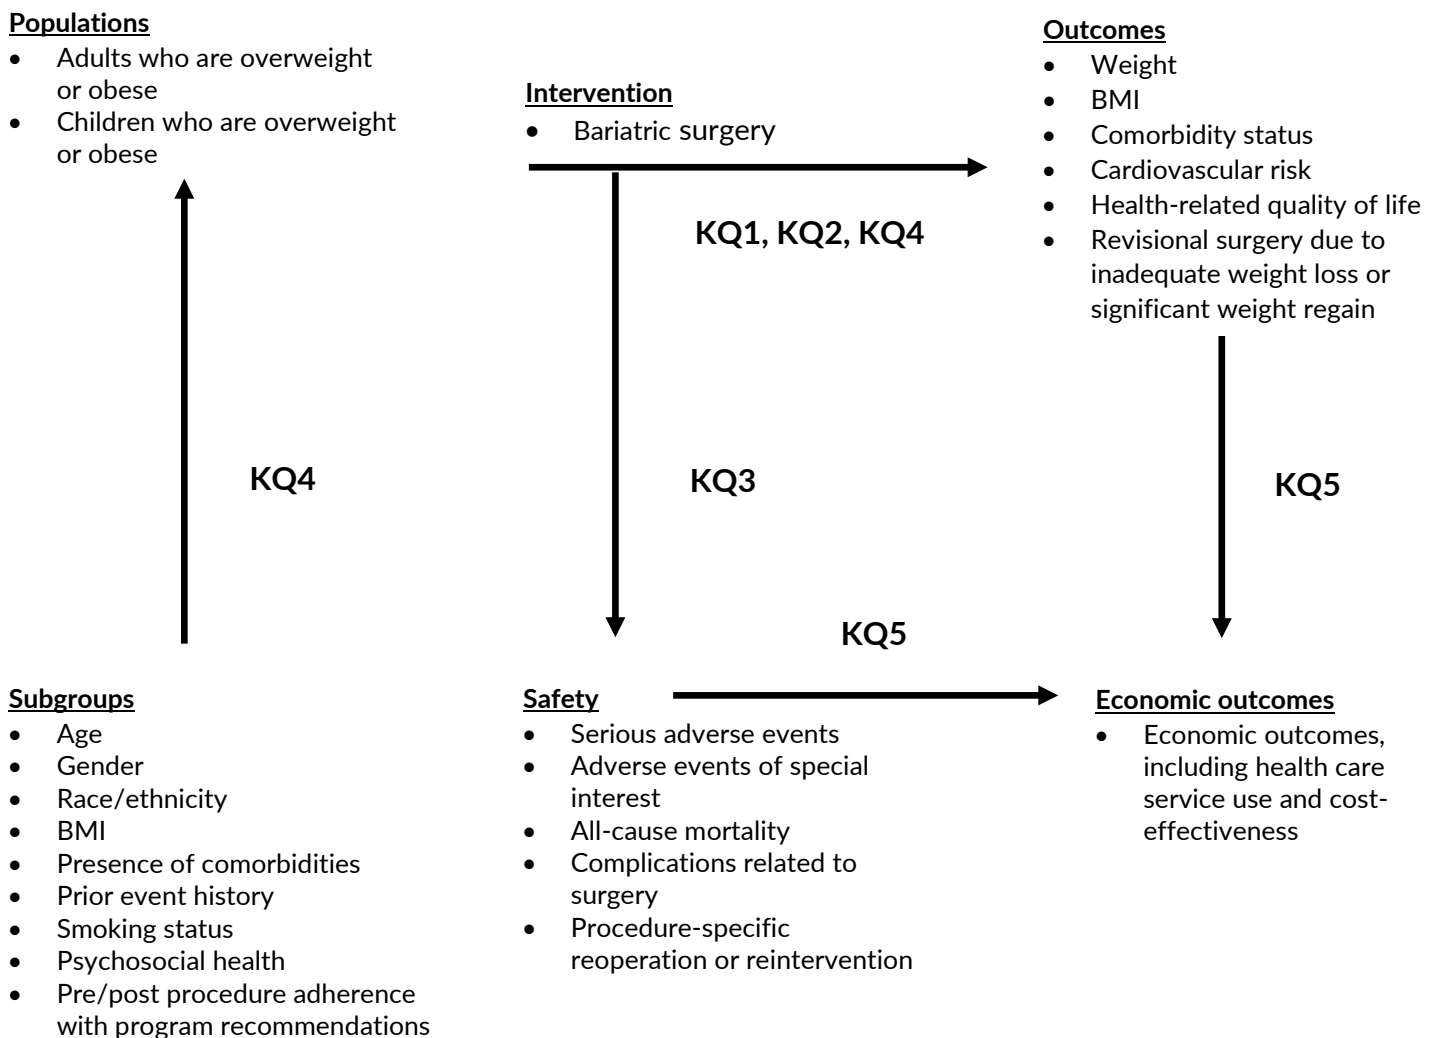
**Populations**
- Adults who are overweight or obese
- Children who are overweight or obese

**Intervention**
- Bariatric surgery

**Outcomes**
- Weight
- BMI
- Comorbidity status
- Cardiovascular risk
- Health-related quality of life
- Revisional surgery due to inadequate weight loss or significant weight regain

KQ1, KQ2, KQ4

KQ4

KQ3

KQ5

KQ5

**Subgroups**
- Age
- Gender
- Race/ethnicity
- BMI
- Presence of comorbidities
- Prior event history
- Smoking status
- Psychosocial health
- Pre/post procedure adherence with program recommendations

**Safety**
- Serious adverse events
- Adverse events of special interest
- All-cause mortality
- Complications related to surgery
- Procedure-specific reoperation or reintervention

**Economic outcomes**
- Economic outcomes, including health care service use and cost-effectiveness